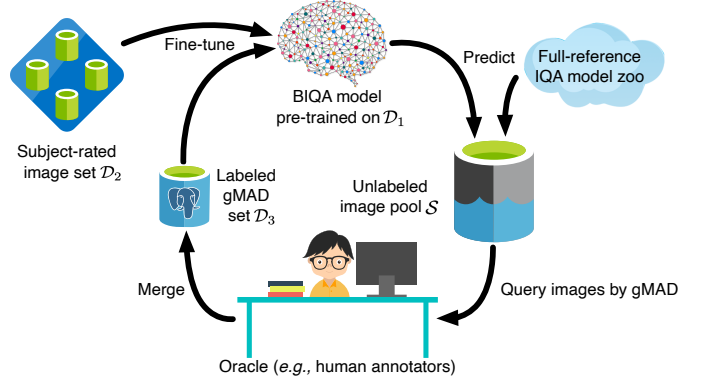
Fine-tune

BIQA model pre-trained on $\mathcal{D}_1$

Predict

Full-reference IQA model zoo

Subject-rated image set $\mathcal{D}_2$

Labeled gMAD set $\mathcal{D}_3$

Unlabeled image pool $\mathcal{S}$

Merge

Query images by gMAD

Oracle (*e.g.*, human annotators)